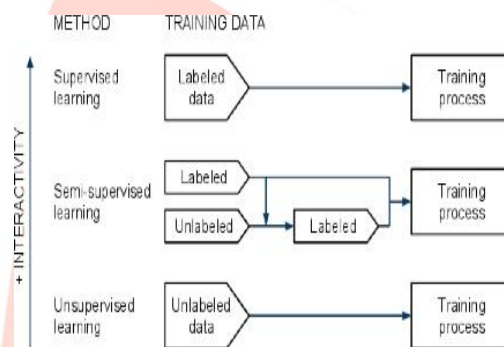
METHOD TRAINING DATA

+ INTERACTIVITY

Supervised learning

Labeled data

Training process

Semi-supervised learning

Labeled

Unlabeled

Labeled

Training process

Unsupervised learning

Unlabeled data

Training process